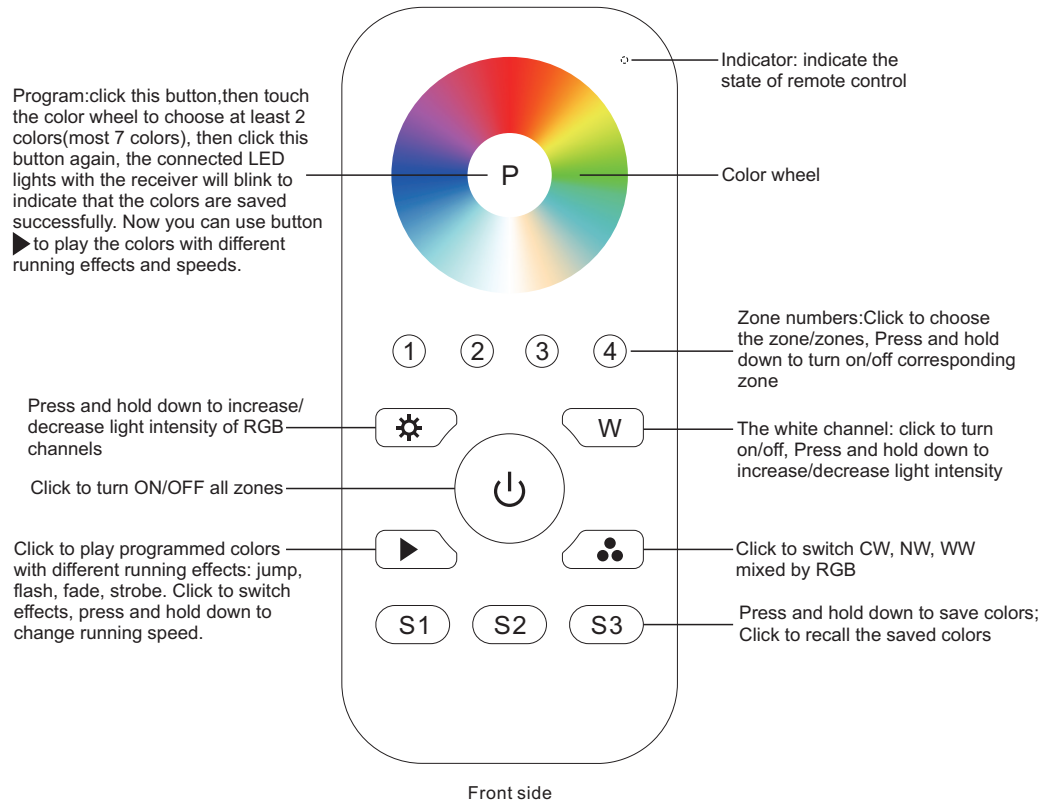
Program:click this button,then touch the color wheel to choose at least 2 colors(most 7 colors), then click this button again, the connected LED lights with the receiver will blink to indicate that the colors are saved successfully. Now you can use button ▶ to play the colors with different running effects and speeds.

Indicator: indicate the state of remote control

P

Color wheel

1 2 3 4

Zone numbers:Click to choose the zone/zones, Press and hold down to turn on/off corresponding zone

Press and hold down to increase/ decrease light intensity of RGB channels

W

The white channel: click to turn on/off, Press and hold down to increase/decrease light intensity

Click to turn ON/OFF all zones

Click to play programmed colors with different running effects: jump, flash, fade, strobe. Click to switch effects, press and hold down to change running speed.

Click to switch CW, NW, WW mixed by RGB

S1 S2 S3

Press and hold down to save colors; Click to recall the saved colors

Front side